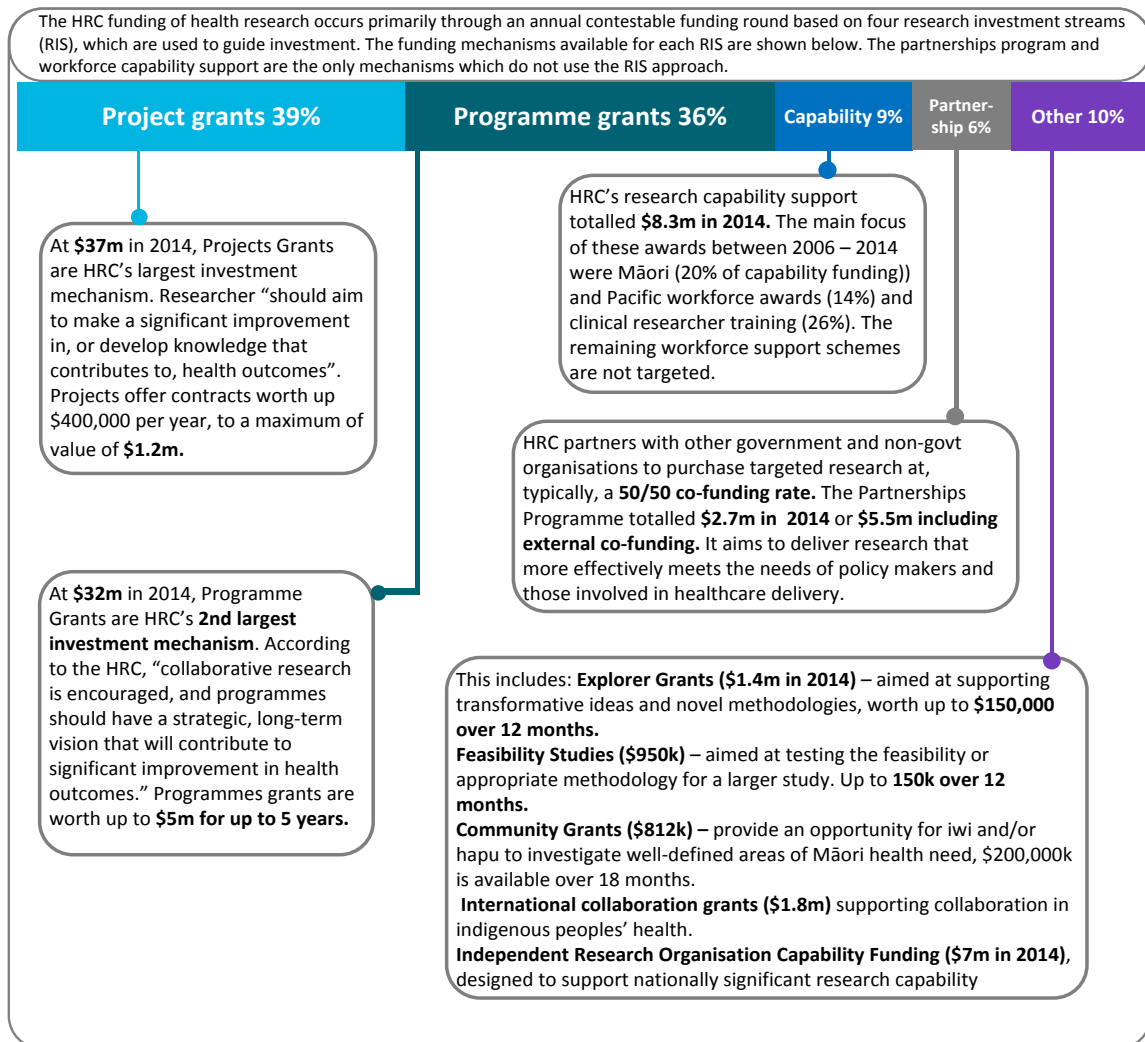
The HRC funding of health research occurs primarily through an annual contestable funding round based on four research investment streams (RIS), which are used to guide investment. The funding mechanisms available for each RIS are shown below. The partnerships program and workforce capability support are the only mechanisms which do not use the RIS approach.

Project grants 39%

Programme grants 36%

Capability 9%

Partnership 6%

Other 10%

HRC's research capability support totalled **$8.3m in 2014.** The main focus of these awards between 2006 – 2014 were Māori (20% of capability funding)) and Pacific workforce awards (14%) and clinical researcher training (26%). The remaining workforce support schemes are not targeted.

At **$37m** in 2014, Projects Grants are HRC's largest investment mechanism. Researcher "should aim to make a significant improvement in, or develop knowledge that contributes to, health outcomes". Projects offer contracts worth up $400,000 per year, to a maximum of value of **$1.2m.**

HRC partners with other government and non-govt organisations to purchase targeted research at, typically, a **50/50 co-funding rate.** The Partnerships Programme totalled **$2.7m in 2014** or **$5.5m including external co-funding.** It aims to deliver research that more effectively meets the needs of policy makers and those involved in healthcare delivery.

At **$32m** in 2014, Programme Grants are HRC's **2nd largest investment mechanism**. According to the HRC, "collaborative research is encouraged, and programmes should have a strategic, long-term vision that will contribute to significant improvement in health outcomes." Programmes grants are worth up to **$5m for up to 5 years.**

This includes: **Explorer Grants ($1.4m in 2014)** – aimed at supporting transformative ideas and novel methodologies, worth up to **$150,000 over 12 months.**
**Feasibility Studies ($950k)** – aimed at testing the feasibility or appropriate methodology for a larger study. Up to **150k over 12 months.**
**Community Grants ($812k) –** provide an opportunity for iwi and/or hapu to investigate well-defined areas of Māori health need, $200,000k is available over 18 months.
**International collaboration grants ($1.8m)** supporting collaboration in indigenous peoples' health.
**Independent Research Organisation Capability Funding ($7m in 2014)**, designed to support nationally significant research capability